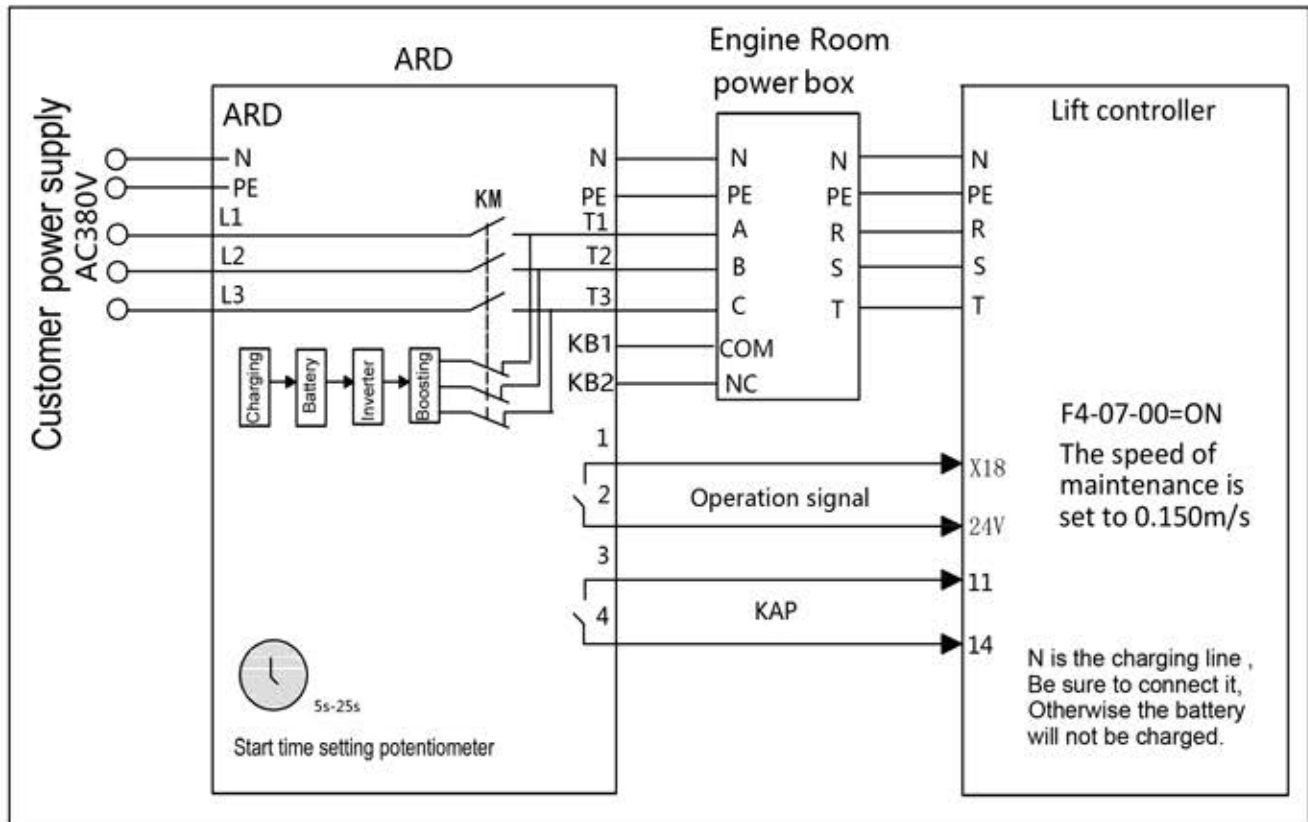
Customer power supply AC380V

ARD

ARD

N
PE
L1
L2
L3

KM

Charging
Battery
Inverter
Boosting

N
PE
T1
T2
T3
KB1
KB2

1
2
3
4

Operation signal

KAP

5s-25s

Start time setting potentiometer

Engine Room power box

N
PE
A
B
C
COM
NC

N
PE
R
S
T

Lift controller

N
PE
R
S
T

X18
24V
11
14

F4-07-00=ON
The speed of maintenance is set to 0.150m/s

N is the charging line , Be sure to connect it, Otherwise the battery will not be charged.